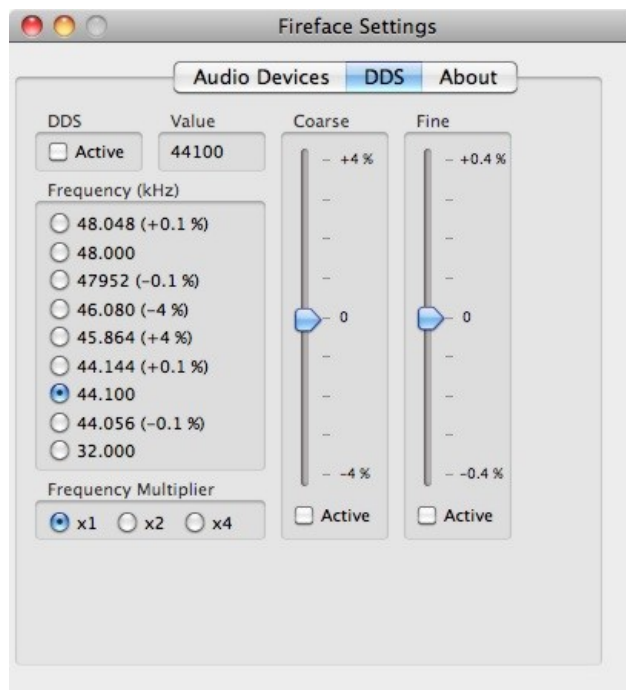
Fireface Settings

Audio Devices DDS About

DDS
Active

Value
44100

Frequency (kHz)
48.048 (+0.1 %)
48.000
47952 (−0.1 %)
46.080 (−4 %)
45.864 (+4 %)
44.144 (+0.1 %)
44.100
44.056 (−0.1 %)
32.000

Frequency Multiplier
x1 x2 x4

Coarse
+4 %
0
−4 %
Active

Fine
+0.4 %
0
−0.4 %
Active